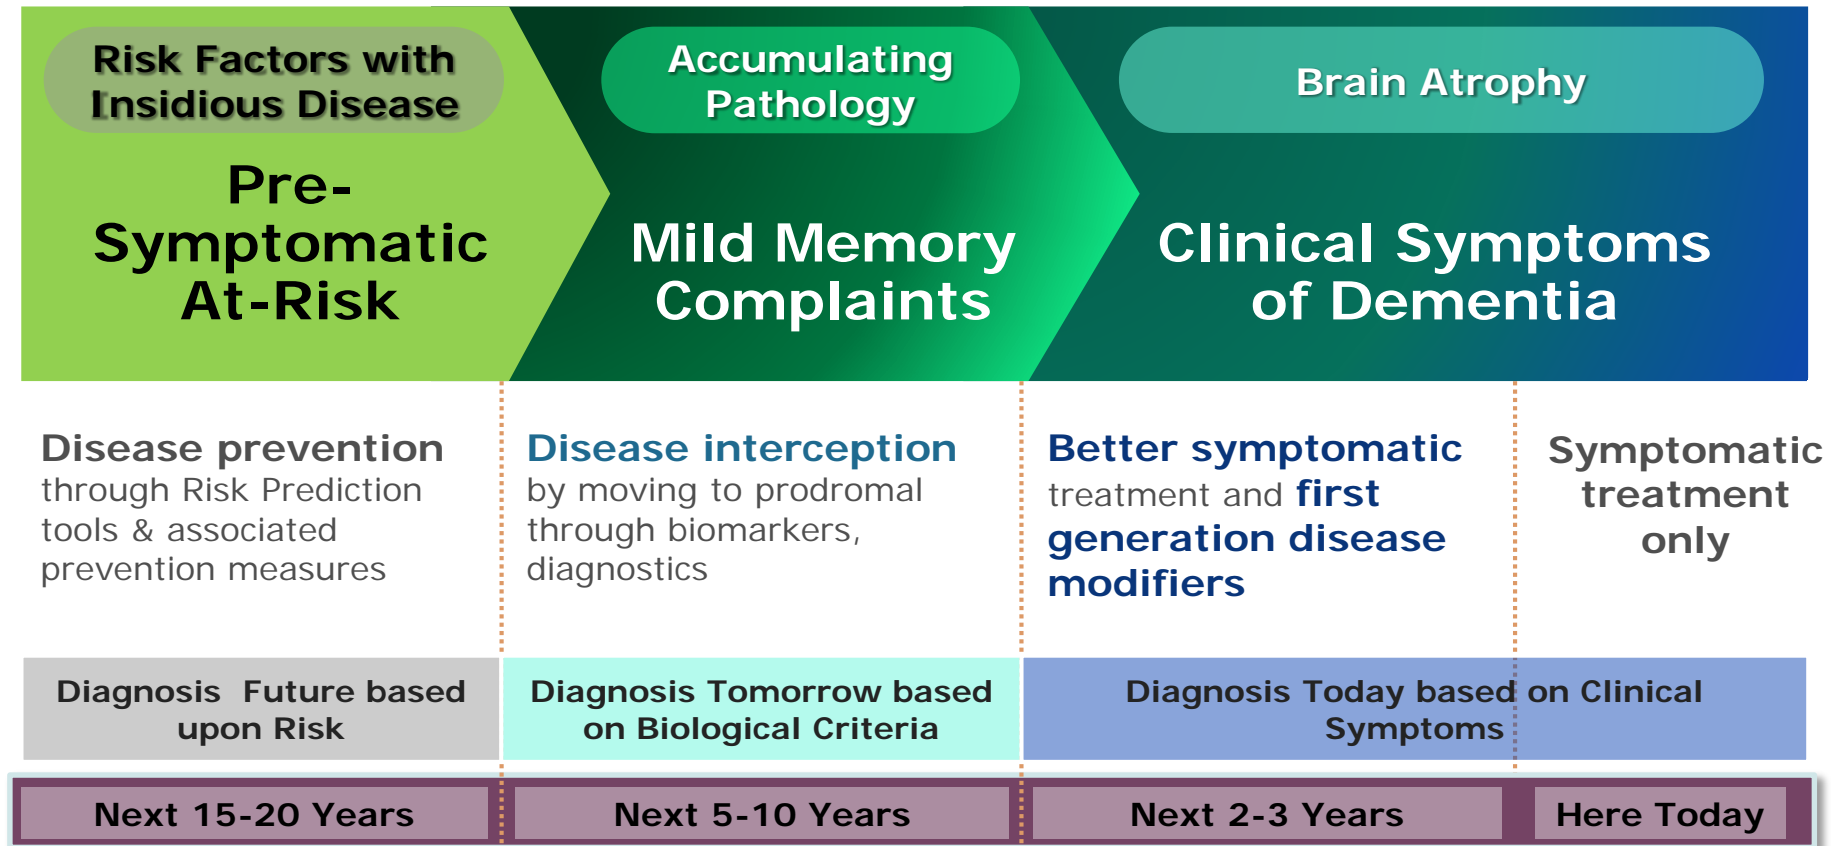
Risk Factors with Insidious Disease

Pre-Symptomatic At-Risk

Accumulating Pathology

Mild Memory Complaints

Brain Atrophy

Clinical Symptoms of Dementia

Disease prevention through Risk Prediction tools & associated prevention measures

Disease interception by moving to prodromal through biomarkers, diagnostics

Better symptomatic treatment and first generation disease modifiers

Symptomatic treatment only

Diagnosis Future based upon Risk

Diagnosis Tomorrow based on Biological Criteria

Diagnosis Today based on Clinical Symptoms

Next 15-20 Years

Next 5-10 Years

Next 2-3 Years

Here Today